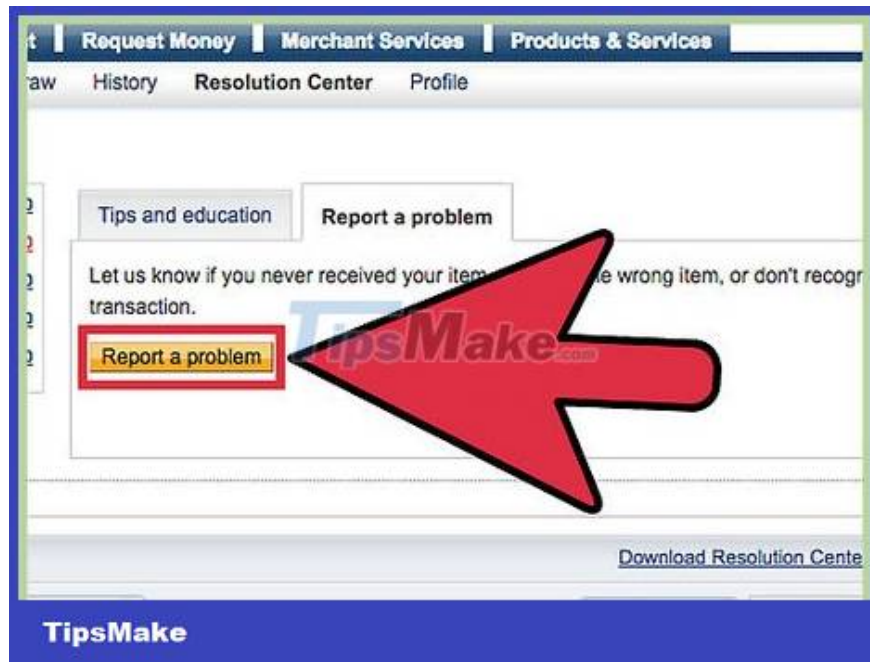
t Request Money Merchant Services Products & Services

raw History Resolution Center Profile

Tips and education Report a problem

Let us know if you never received your item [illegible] e wrong item, or don't recogr transaction.

Report a problem

TipsMake.com

Download Resolution Cente

TipsMake